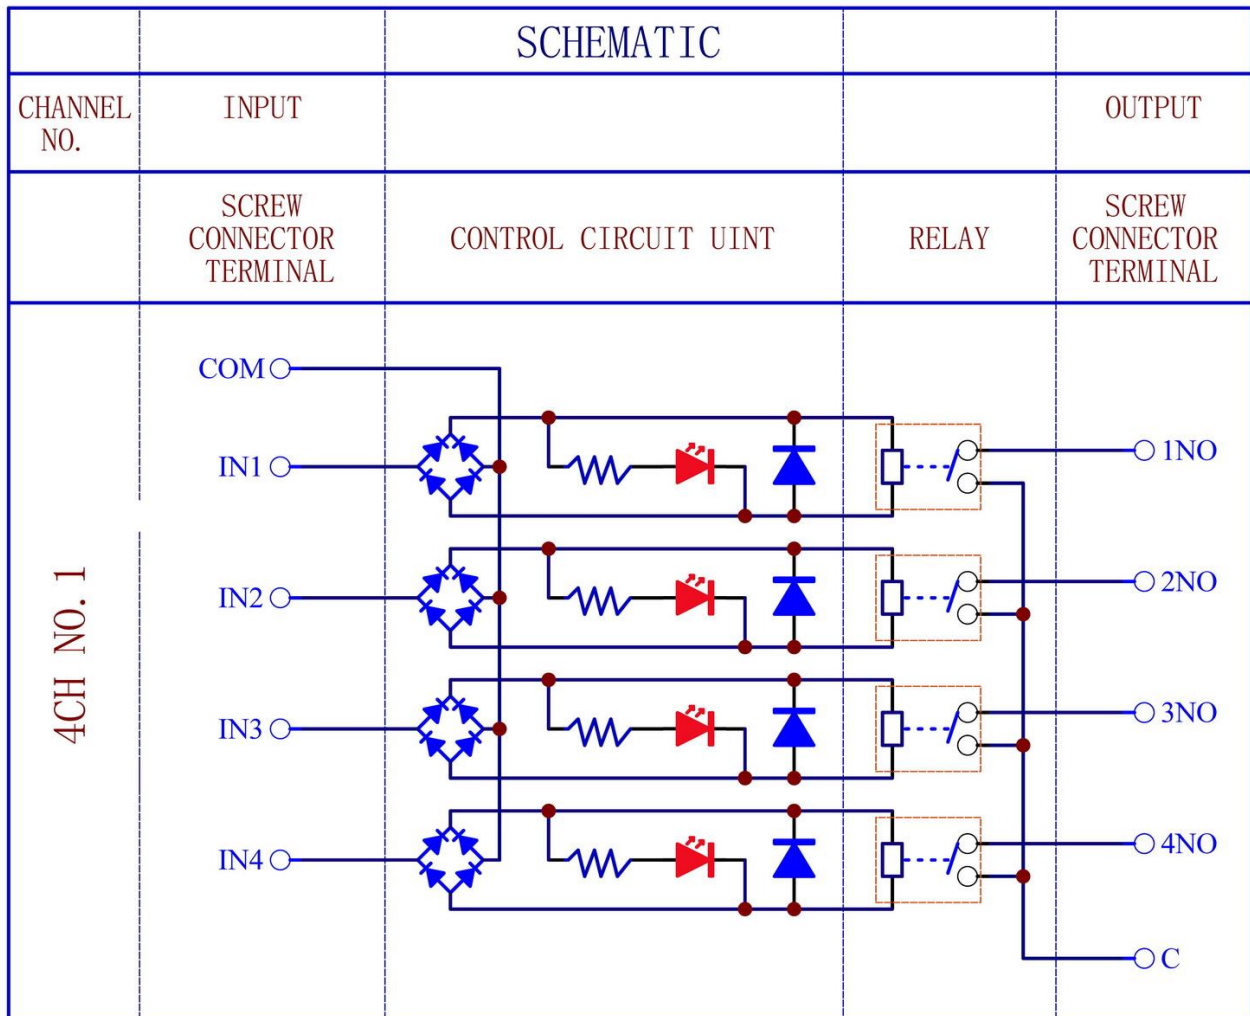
SCHEMATIC

| CHANNEL NO. | INPUT | | | OUTPUT |
|---|---|---|---|---|
| | SCREW CONNECTOR TERMINAL | CONTROL CIRCUIT UINT | RELAY | SCREW CONNECTOR TERMINAL |

4CH NO. 1

COM
IN1
IN2
IN3
IN4

1NO
2NO
3NO
4NO
C